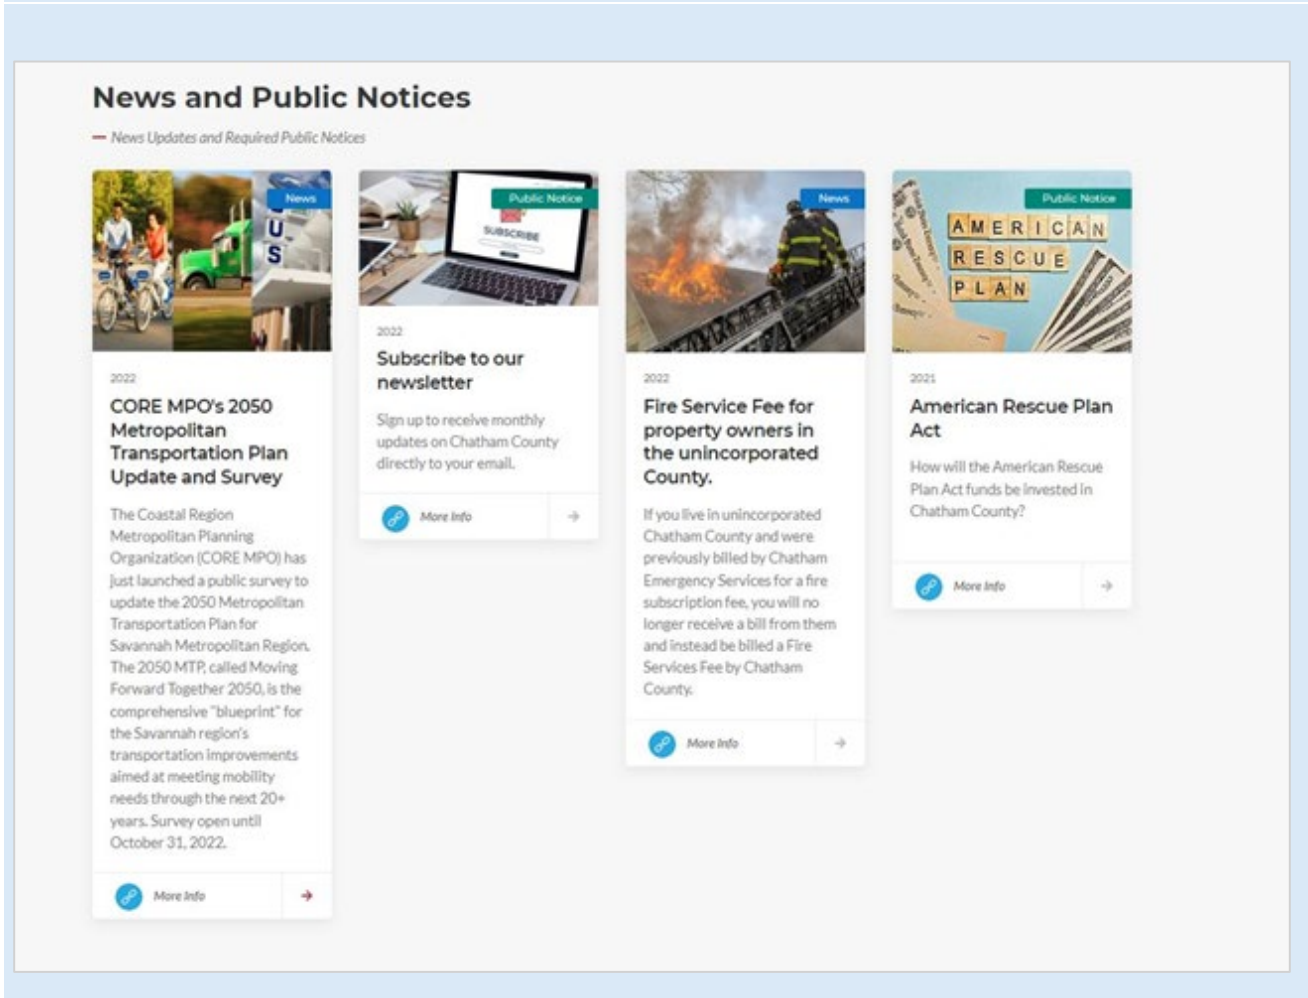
News and Public Notices

News Updates and Required Public Notices

News

US

2022

CORE MPO's 2050 Metropolitan Transportation Plan Update and Survey

The Coastal Region Metropolitan Planning Organization (CORE MPO) has just launched a public survey to update the 2050 Metropolitan Transportation Plan for Savannah Metropolitan Region. The 2050 MTP, called Moving Forward Together 2050, is the comprehensive "blueprint" for the Savannah region's transportation improvements aimed at meeting mobility needs through the next 20+ years. Survey open until October 31, 2022.

More Info

Public Notice

SUBSCRIBE

2022

Subscribe to our newsletter

Sign up to receive monthly updates on Chatham County directly to your email.

More Info

News

2022

Fire Service Fee for property owners in the unincorporated County.

If you live in unincorporated Chatham County and were previously billed by Chatham Emergency Services for a fire subscription fee, you will no longer receive a bill from them and instead be billed a Fire Services Fee by Chatham County.

More Info

Public Notice

AMERICAN RESCUE PLAN

2021

American Rescue Plan Act

How will the American Rescue Plan Act funds be invested in Chatham County?

More Info